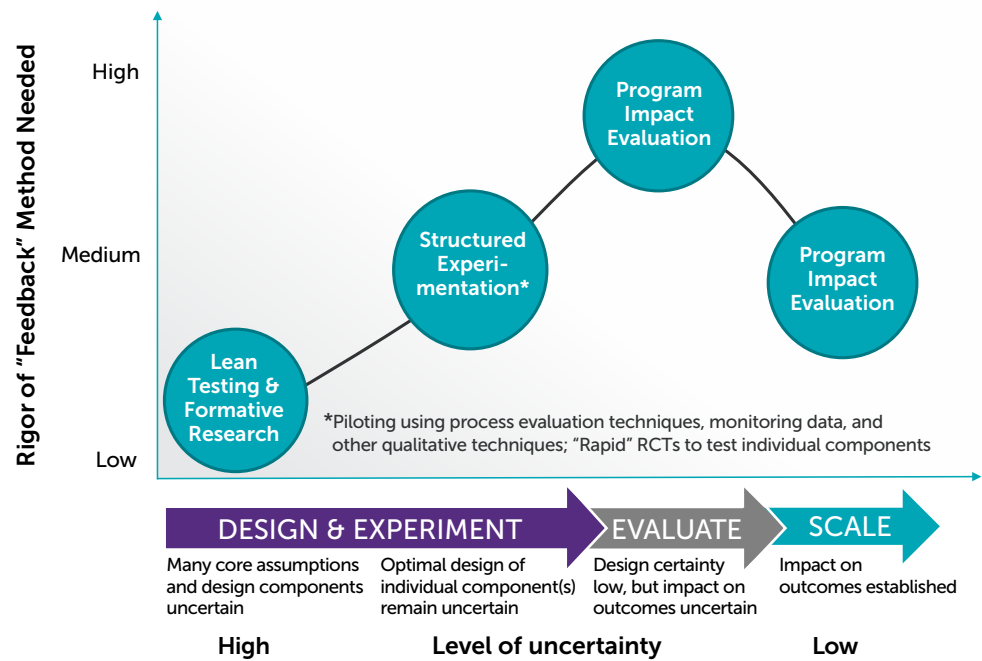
Rigor of "Feedback" Method Needed

High

Medium

Low

Program Impact Evaluation

Structured Experimentation*

Program Impact Evaluation

Lean Testing & Formative Research

*Piloting using process evaluation techniques, monitoring data, and other qualitative techniques; "Rapid" RCTs to test individual components

DESIGN & EXPERIMENT

EVALUATE

SCALE

Many core assumptions and design components uncertain

Optimal design of individual component(s) remain uncertain

Design certainty low, but impact on outcomes uncertain

Impact on outcomes established

High

Level of uncertainty

Low